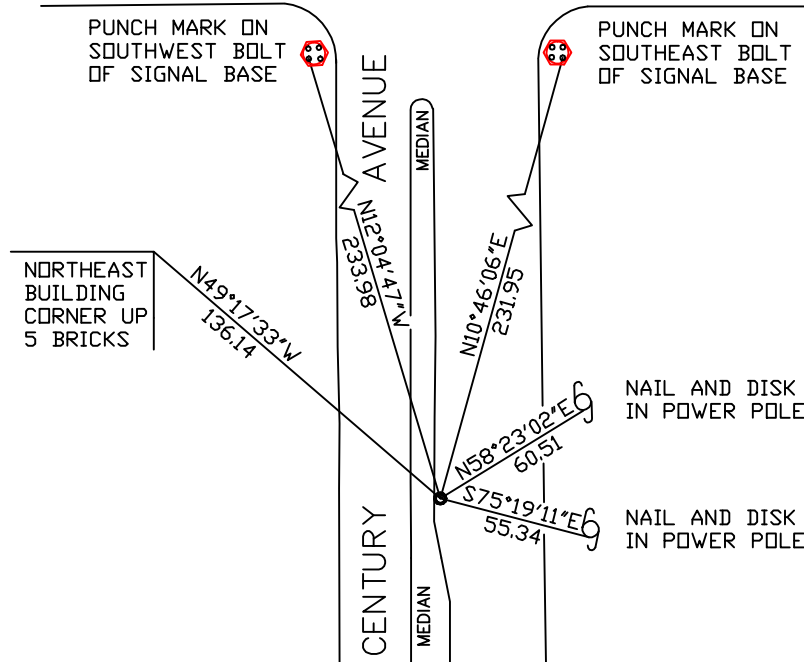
PUNCH MARK ON SOUTHWEST BOLT OF SIGNAL BASE

PUNCH MARK ON SOUTHEAST BOLT OF SIGNAL BASE

AVENUE

MEDIAN

NORTHEAST BUILDING CORNER UP 5 BRICKS

N49°17'33"W
136.14

N12°04'47"W
233.98

N10°46'06"E
231.95

NAIL AND DISK IN POWER POLE

N58°23'02"E
60.51

S75°19'11"E
55.34

NAIL AND DISK IN POWER POLE

CENTURY

MEDIAN